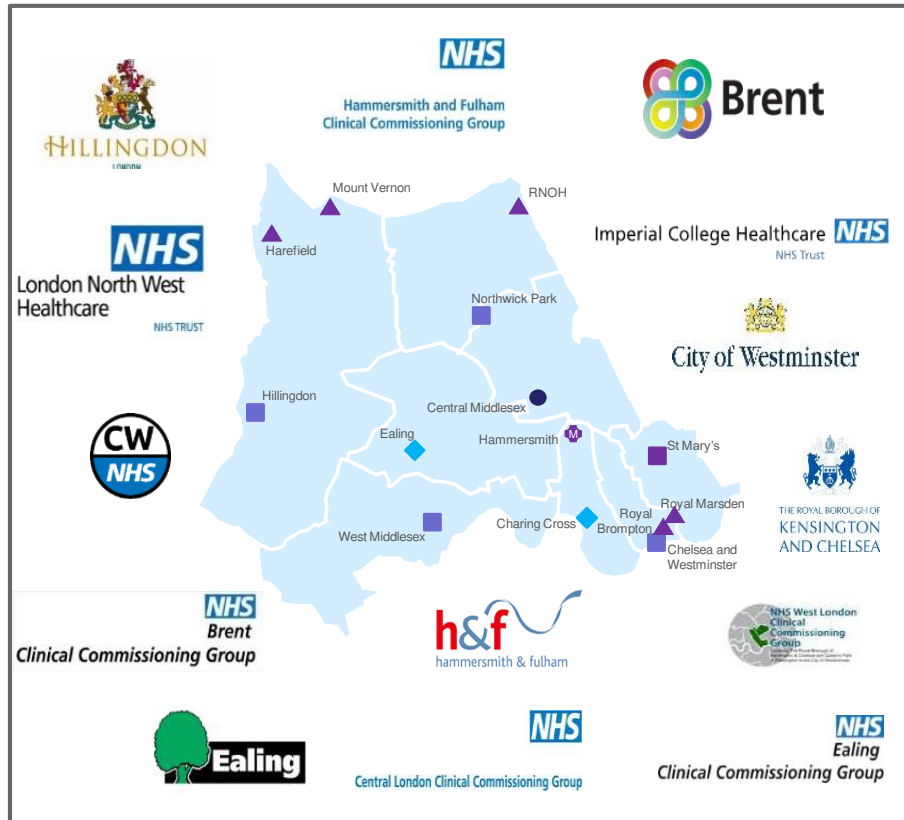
HILLINGDON
LONDON

NHS
Hammersmith and Fulham
Clinical Commissioning Group

Brent

NHS
London North West Healthcare
NHS TRUST

Imperial College Healthcare NHS
NHS Trust

City of Westminster

CW
NHS

THE ROYAL BOROUGH OF
KENSINGTON AND CHELSEA

Mount Vernon
RNOH
Harefield
Northwick Park
Hillingdon
Central Middlesex
Ealing
Hammersmith
M
St Mary's
Royal Marsden
Royal Brompton
Charing Cross
West Middlesex
Chelsea and Westminster

NHS
Brent
Clinical Commissioning Group

h&f
hammersmith & fulham

NHS West London
Clinical Commissioning Group
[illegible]

Ealing

NHS
Central London Clinical Commissioning Group

NHS
Ealing
Clinical Commissioning Group